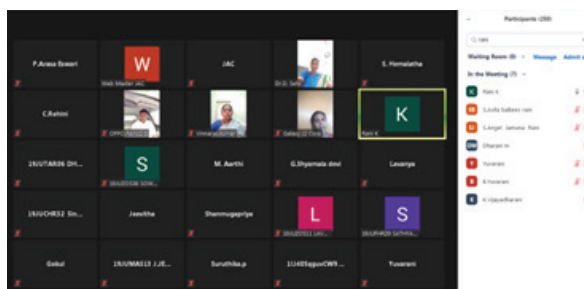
P.Arasu Eswari
W
Web Master JAC
JAC
Dr.Dr. Sara
S. Hemalatha
Participants (200)
rani
Waiting Room (0)
Message
Admit all
In the Meeting (7)
Rani K
S.Avila balbess rani
S.Angel Janusia Rani
Dharani m
Yuvarani
R.Yuvarani
K.Vijayadharani
C.Rahini
OPPO F9 PRO
Vimarajkumar
Galaxy J2 Core
K
Rani K
19/UTAR06 DH...
S
19/UZO538 SOW...
M. Aarthi
G.Shyamala devi
Lavanya
19/UCHR52 Sin...
Jaswitha
Shanmugapriya
L
19/UZO511 LAV...
S
19/UCHR20 SATHYA...
Gokul
19/UMAS13 J.JE...
Suruthika.p
11/485gguvCW9...
Yuvarani